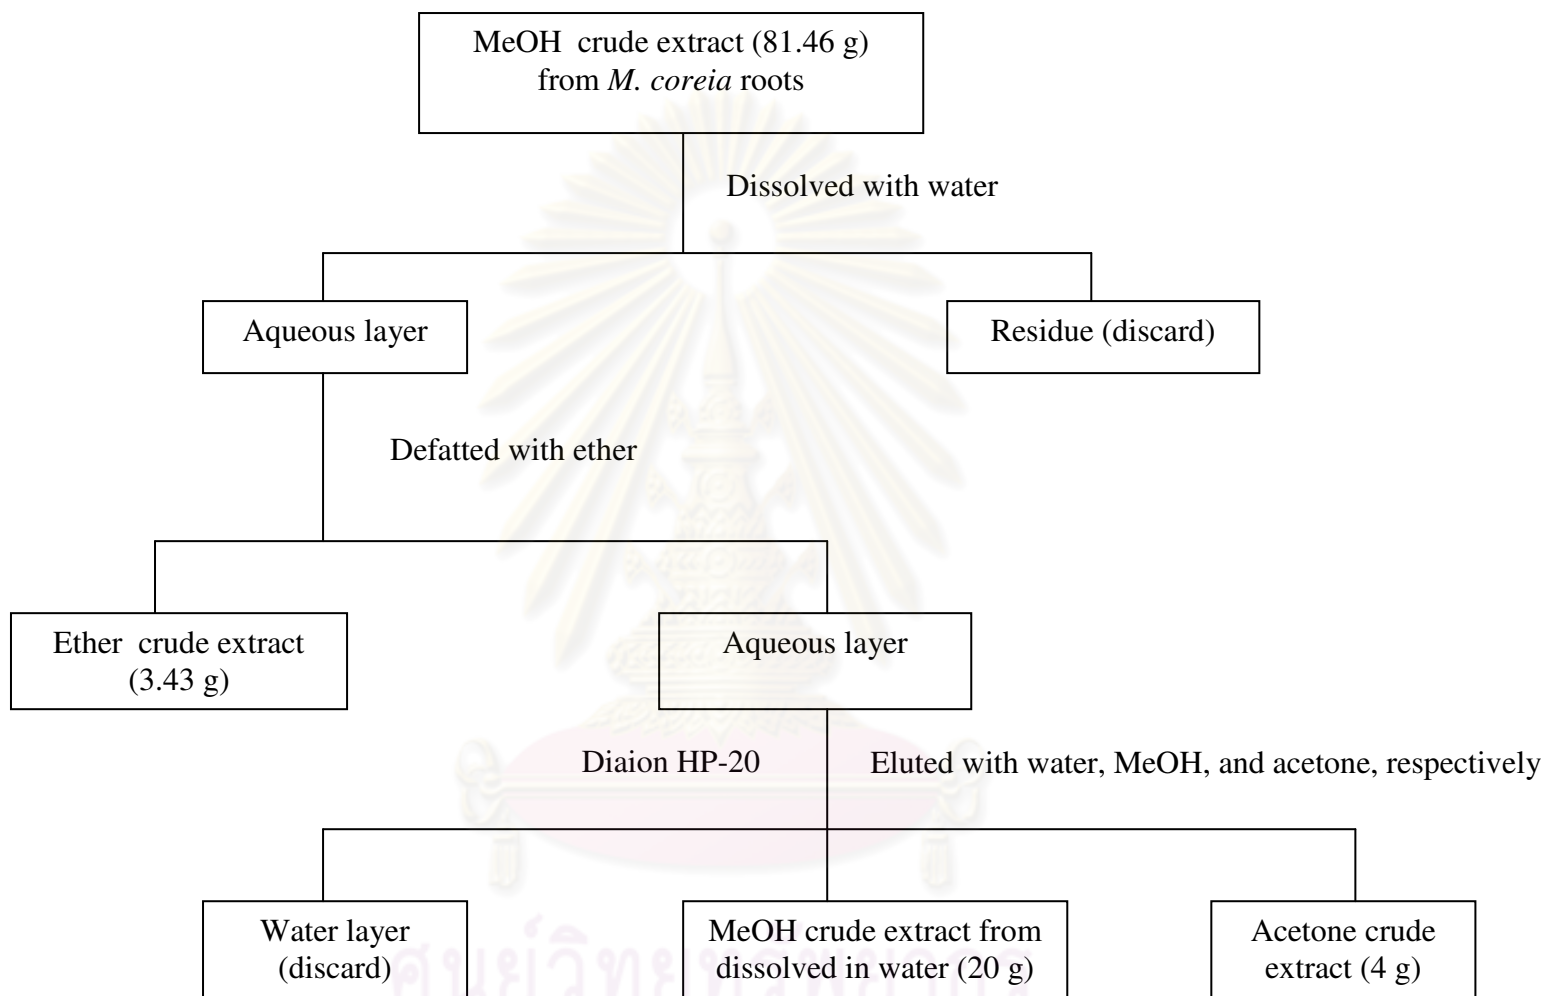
MeOH crude extract (81.46 g) from *M. coreia* roots

Dissolved with water

Aqueous layer

Residue (discard)

Defatted with ether

Ether crude extract (3.43 g)

Aqueous layer

Diaion HP-20

Eluted with water, MeOH, and acetone, respectively

Water layer (discard)

MeOH crude extract from dissolved in water (20 g)

Acetone crude extract (4 g)